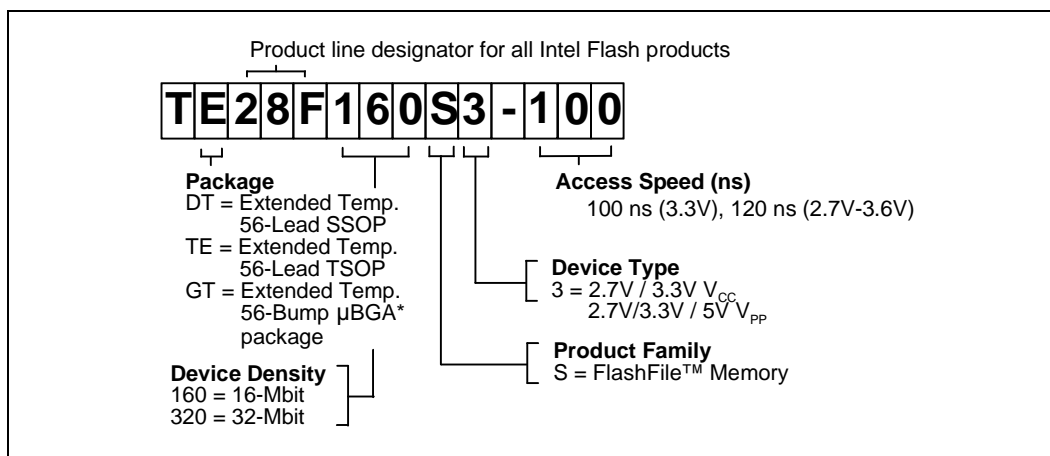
Product line designator for all Intel Flash products

T E 2 8 F 1 6 0 S 3 - 1 0 0

Access Speed (ns)
100 ns (3.3V), 120 ns (2.7V-3.6V)

Package
DT = Extended Temp. 56-Lead SSOP
TE = Extended Temp. 56-Lead TSOP
GT = Extended Temp. 56-Bump µBGA* package

Device Type
3 = 2.7V / 3.3V $V_{CC}$
2.7V/3.3V / 5V $V_{PP}$

Product Family
S = FlashFile™ Memory

Device Density
160 = 16-Mbit
320 = 32-Mbit